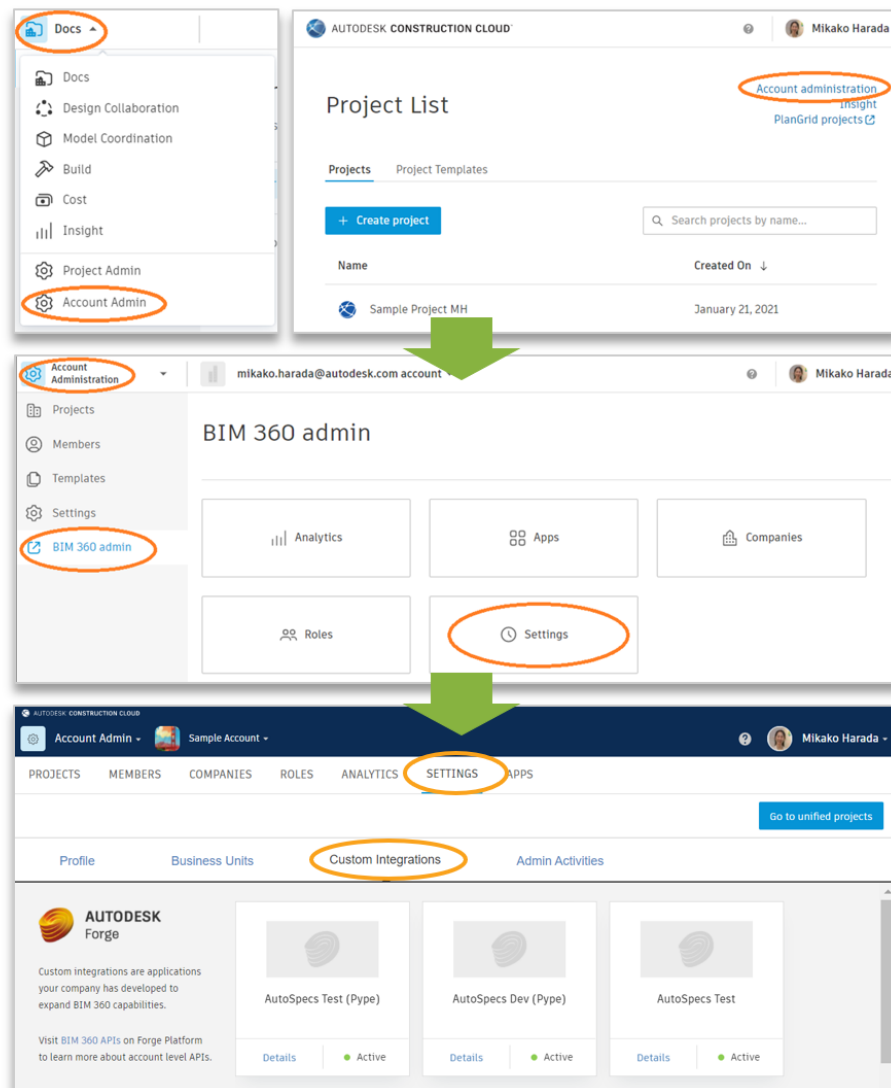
Docs

Docs
Design Collaboration
Model Coordination
Build
Cost
Insight
Project Admin
Account Admin

AUTODESK CONSTRUCTION CLOUD

Mikako Harada

Project List

Account administration
Insight
PlanGrid projects

Projects
Project Templates

+ Create project

Search projects by name...

| Name | Created On ↓ |
|---|---|
| Sample Project MH | January 21, 2021 |

Account Administration

mikako.harada@autodesk.com account

Mikako Harada

Projects
Members
Templates
Settings
BIM 360 admin

BIM 360 admin

Analytics
Apps
Companies
Roles
Settings

AUTODESK CONSTRUCTION CLOUD

Account Admin
Sample Account

Mikako Harada

PROJECTS
MEMBERS
COMPANIES
ROLES
ANALYTICS
SETTINGS
APPS

Go to unified projects

Profile
Business Units
Custom Integrations
Admin Activities

AUTODESK
Forge

Custom integrations are applications your company has developed to expand BIM 360 capabilities.

Visit BIM 360 APIs on Forge Platform to learn more about account level APIs.

AutoSpecs Test (Pype)
Details
Active

AutoSpecs Dev (Pype)
Details
Active

AutoSpecs Test
Details
Active